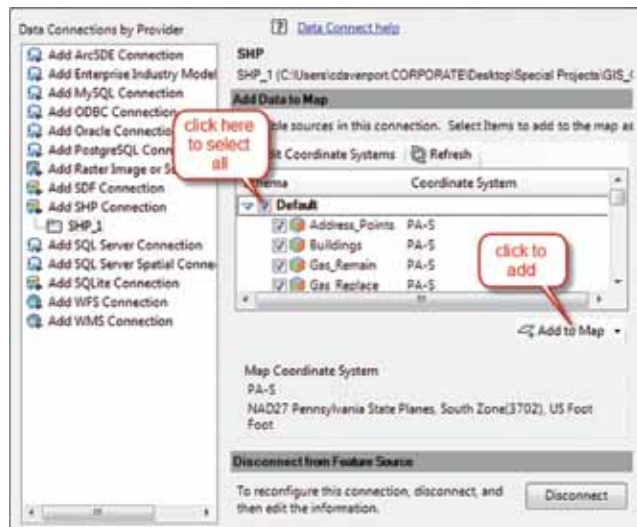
Data Connections by Provider

Add ArcSDE Connection
Add Enterprise Industry Model
Add MySQL Connection
Add ODBC Connection
Add Oracle Connection
Add PostgreSQL Conn
Add Raster Image or S
Add SDF Connection
Add SHP Connection
SHP_1
Add SQL Server Connection
Add SQL Server Spatial Conne
Add SQLite Connection
Add WFS Connection
Add WMS Connection

click here to select all

[?] Data Connect help

SHP

SHP_1 (C:\Users\cdavenport.CORPORATE\Desktop\Special Projects\GIS_(

Add Data to Map

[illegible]le sources in this connection. Select items to add to the map as

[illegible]t Coordinate Systems | Refresh

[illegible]hema | Coordinate System

Default

Address_Points | PA-S
Buildings | PA-S
Gas_Remain | PA-S
Gas_Replace | PA-S

click to add

Add to Map

Map Coordinate System
PA-S
NAD27 Pennsylvania State Planes, South Zone(3702), US Foot
Foot

Disconnect from Feature Source

To reconfigure this connection, disconnect, and then edit the information.

Disconnect